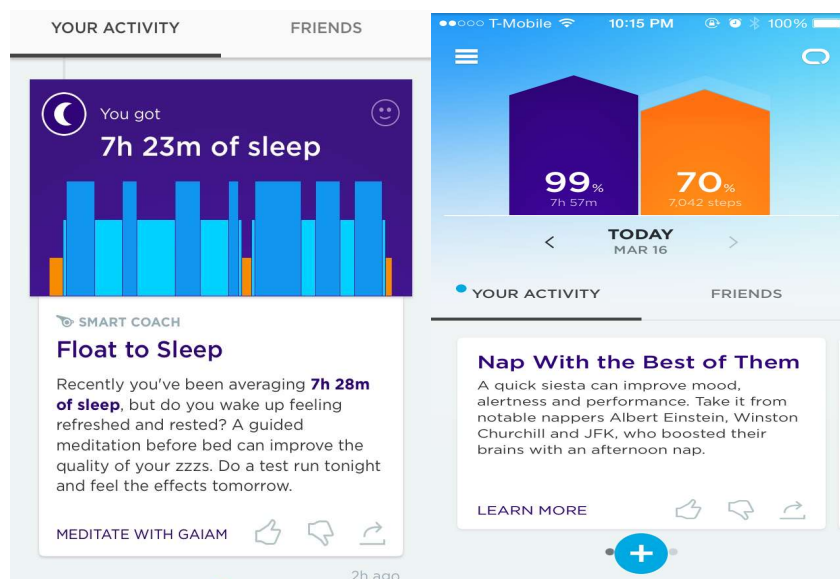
YOUR ACTIVITY
FRIENDS

You got
7h 23m of sleep

SMART COACH
Float to Sleep
Recently you've been averaging 7h 28m of sleep, but do you wake up feeling refreshed and rested? A guided meditation before bed can improve the quality of your zzzs. Do a test run tonight and feel the effects tomorrow.

MEDITATE WITH GAIAM

2h ago

●●○○○ T-Mobile
10:15 PM
100%

99%
7h 57m
70%
7,042 steps

TODAY
MAR 16

YOUR ACTIVITY
FRIENDS

Nap With the Best of Them
A quick siesta can improve mood, alertness and performance. Take it from notable nappers Albert Einstein, Winston Churchill and JFK, who boosted their brains with an afternoon nap.

LEARN MORE

+